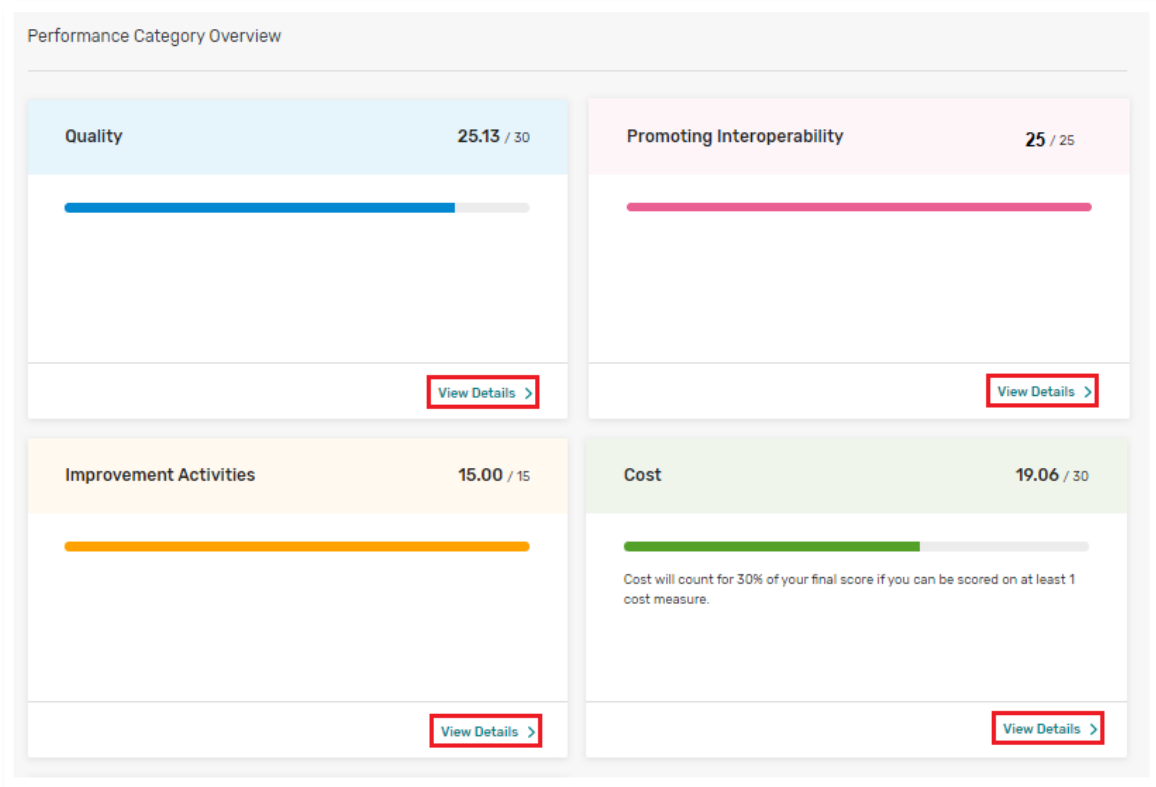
Performance Category Overview

Quality 25.13 / 30

View Details >

Promoting Interoperability 25 / 25

View Details >

Improvement Activities 15.00 / 15

View Details >

Cost 19.06 / 30

Cost will count for 30% of your final score if you can be scored on at least 1 cost measure.

View Details >